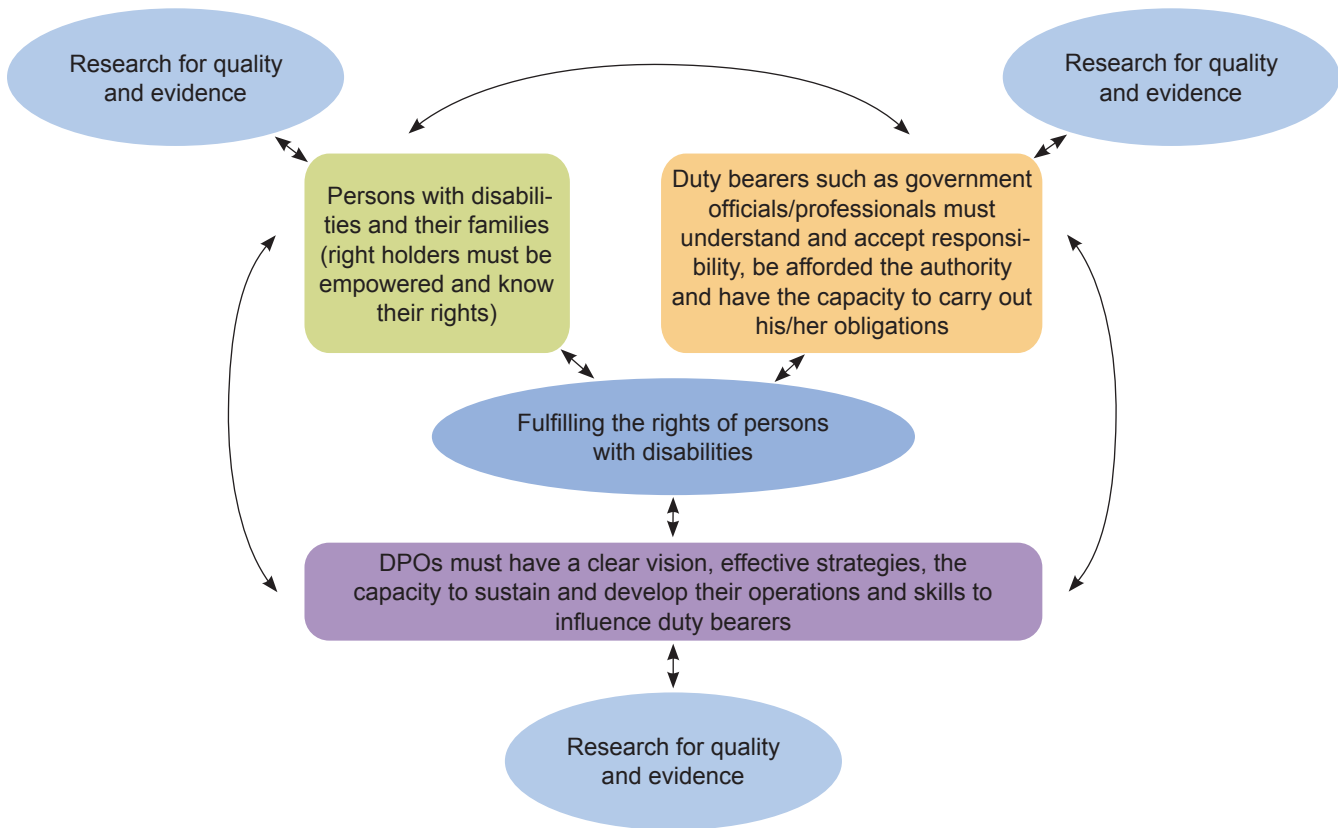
Research for quality and evidence

Research for quality and evidence

Persons with disabilities and their families (right holders must be empowered and know their rights)

Duty bearers such as government officials/professionals must understand and accept responsibility, be afforded the authority and have the capacity to carry out his/her obligations

Fulfilling the rights of persons with disabilities

DPOs must have a clear vision, effective strategies, the capacity to sustain and develop their operations and skills to influence duty bearers

Research for quality and evidence